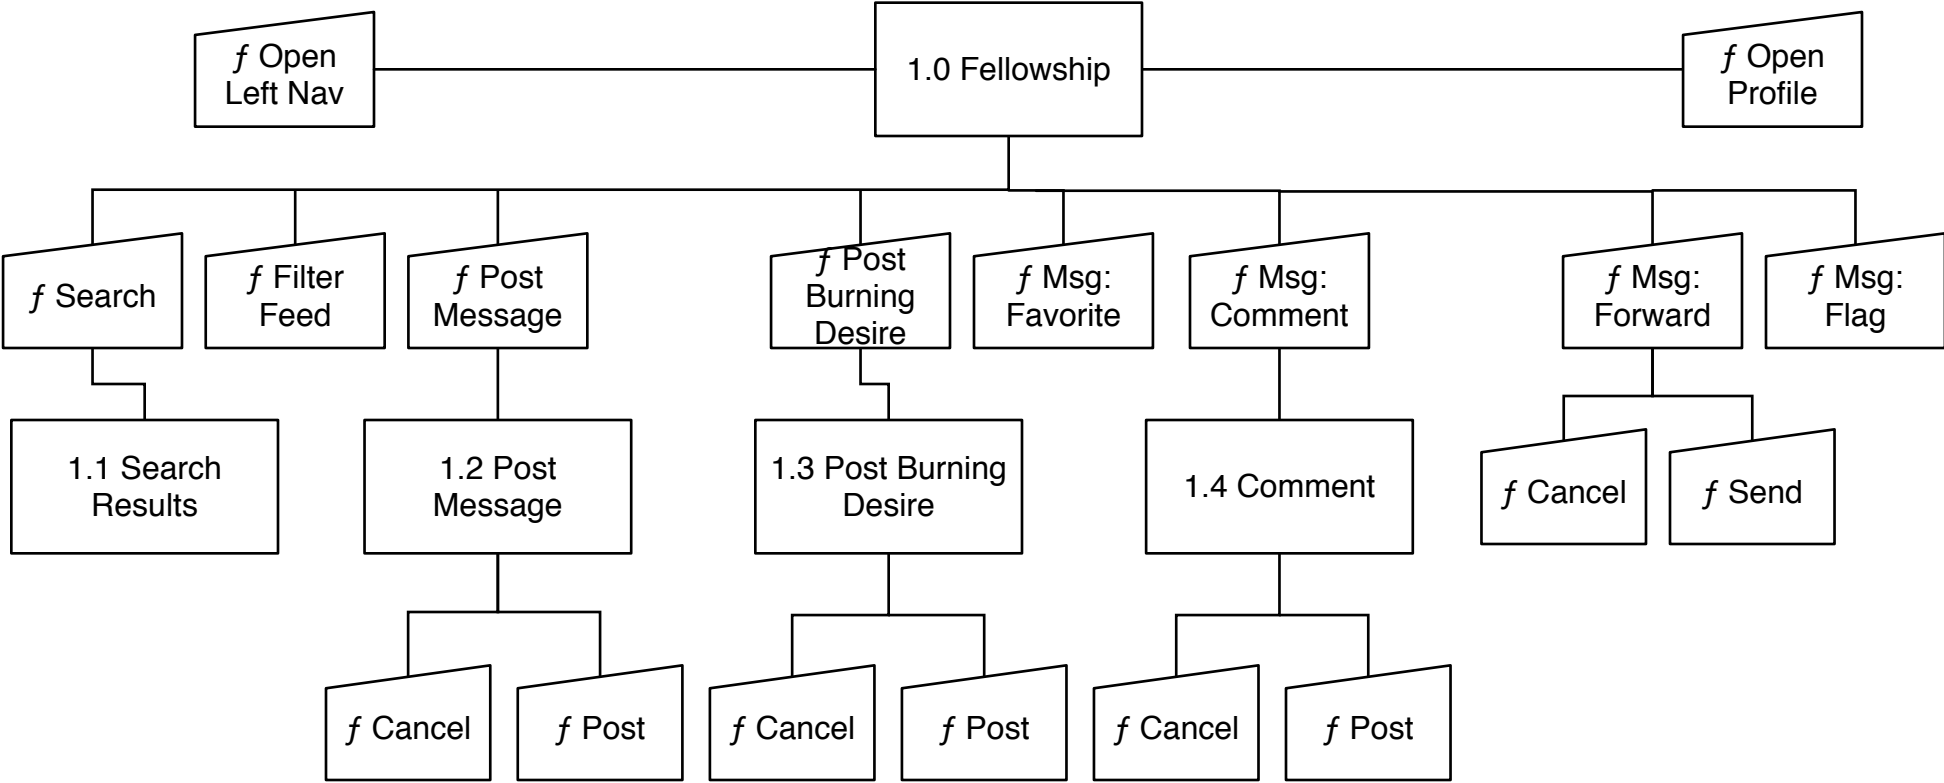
ƒ Open Left Nav

1.0 Fellowship

ƒ Open Profile

ƒ Search

ƒ Filter Feed

ƒ Post Message

ƒ Post Burning Desire

ƒ Msg: Favorite

ƒ Msg: Comment

ƒ Msg: Forward

ƒ Msg: Flag

1.1 Search Results

1.2 Post Message

1.3 Post Burning Desire

1.4 Comment

ƒ Cancel

ƒ Send

ƒ Cancel

ƒ Post

ƒ Cancel

ƒ Post

ƒ Cancel

ƒ Post